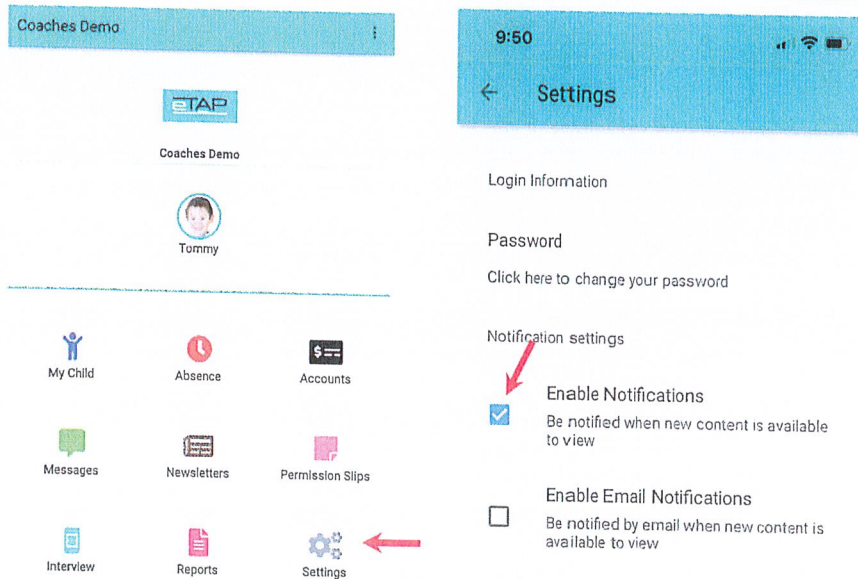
Coaches Demo

eTAP

Coaches Demo

Tommy

My Child

Absence

Accounts

Messages

Newsletters

Permission Slips

Interview

Reports

Settings

9:50

Settings

Login Information

Password

Click here to change your password

Notification settings

Enable Notifications

Be notified when new content is available to view

Enable Email Notifications

Be notified by email when new content is available to view